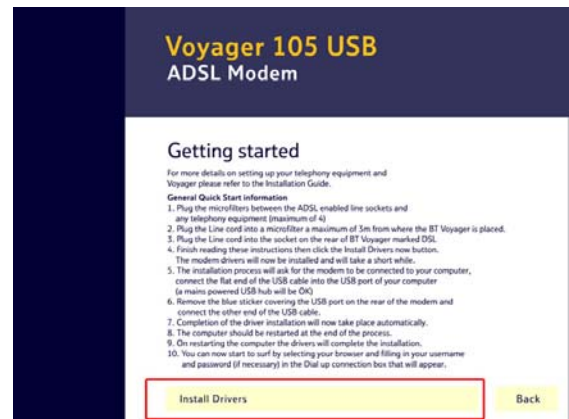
Voyager 105 USB
ADSL Modem

Getting started

For more details on setting up your telephony equipment and Voyager please refer to the Installation Guide.

General Quick Start information
1. Plug the microfilters between the ADSL enabled line sockets and any telephony equipment (maximum of 4)
2. Plug the Line cord into a microfilter a maximum of 5m from where the BT Voyager is placed.
3. Plug the Line cord into the socket on the rear of BT Voyager marked DSL.
4. Finish reading these instructions then click the Install Drivers now button. The modem drivers will now be installed and will take a short while.
5. The installation process will ask for the modem to be connected to your computer, connect the flat end of the USB cable into the USB port of your computer (a mains powered USB hub will be OK)
6. Remove the blue sticker covering the USB port on the rear of the modem and connect the other end of the USB cable.
7. Completion of the driver installation will now take place automatically.
8. The computer should be restarted at the end of the process.
9. On restarting the computer the drivers will complete the installation.
10. You can now start to surf by selecting your browser and filling in your username and password (if necessary) in the Dial up connection box that will appear.

Install Drivers

Back